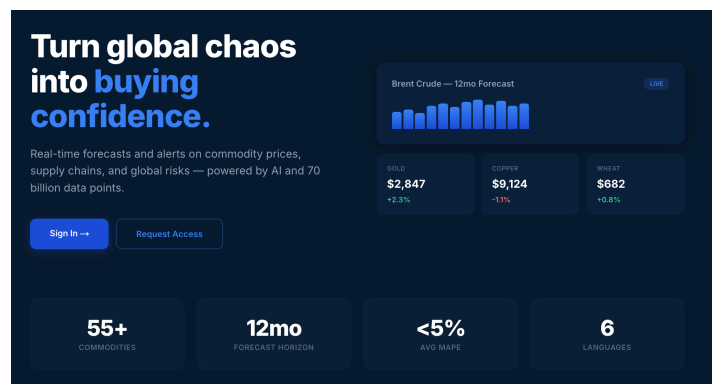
Turn global chaos into buying confidence.

Real-time forecasts and alerts on commodity prices, supply chains, and global risks — powered by AI and 70 billion data points.

Sign In →

Request Access

Brent Crude — 12mo Forecast

LIVE

GOLD
$2,847
+2.3%

COPPER
$9,124
-1.1%

WHEAT
$682
+0.8%

55+
COMMODITIES

12mo
FORECAST HORIZON

<5%
AVG MAPE

6
LANGUAGES